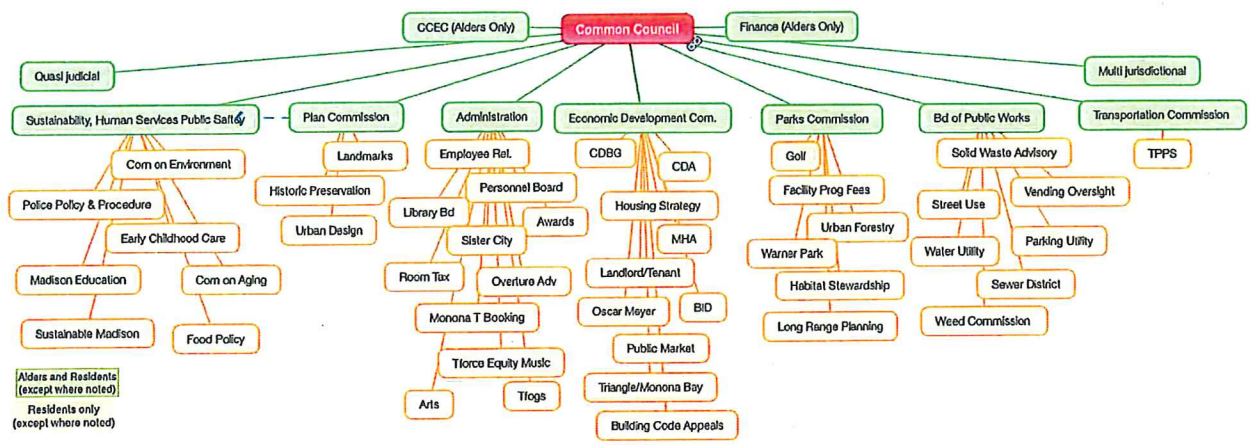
CCEC (Alders Only)

Common Council

Finance (Alders Only)

Quasi judicial

Multi jurisdictional

Sustainability, Human Services Public Safety

Com on Environment

Police Policy & Procedure

Early Childhood Care

Madison Education

Com on Aging

Sustainable Madison

Food Policy

Plan Commission

Landmarks

Historic Preservation

Urban Design

Administration

Employee Rel.

Personnel Board

Library Bd

Awards

Sister City

Room Tax

Overture Adv

Monona T Booking

Tforce Equity Music

Arts

Tfogs

Economic Development Com.

CDBG

CDA

Housing Strategy

MHA

Landlord/Tenant

Oscar Mayer

BID

Public Market

Triangle/Monona Bay

Building Code Appeals

Parks Commission

Golf

Facility Prog Fees

Urban Forestry

Warner Park

Habitat Stewardship

Long Range Planning

Bd of Public Works

Solid Waste Advisory

Vending Oversight

Street Use

Water Utility

Parking Utility

Sewer District

Weed Commission

Transportation Commission

TPPS

Alders and Residents (except where noted)

Residents only (except where noted)